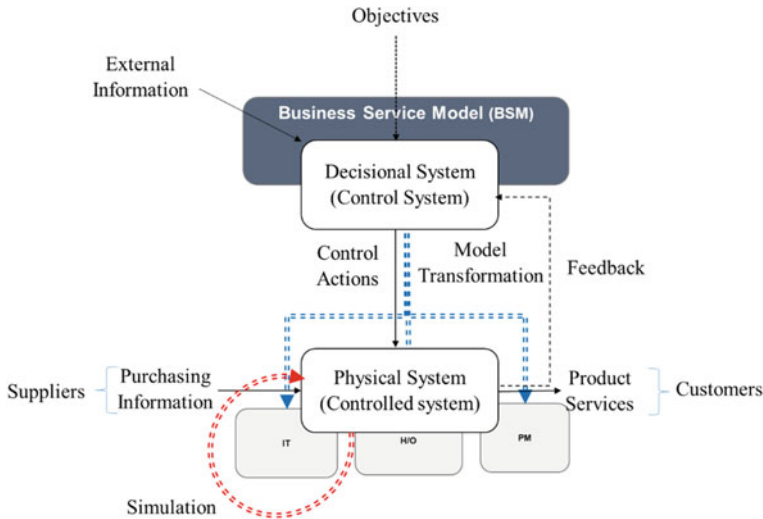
Objectives

External Information

Business Service Model (BSM)

Decisional System (Control System)

Control Actions

Model Transformation

Feedback

Suppliers

Purchasing Information

Physical System (Controlled system)

Product Services

Customers

IT

H/O

PM

Simulation